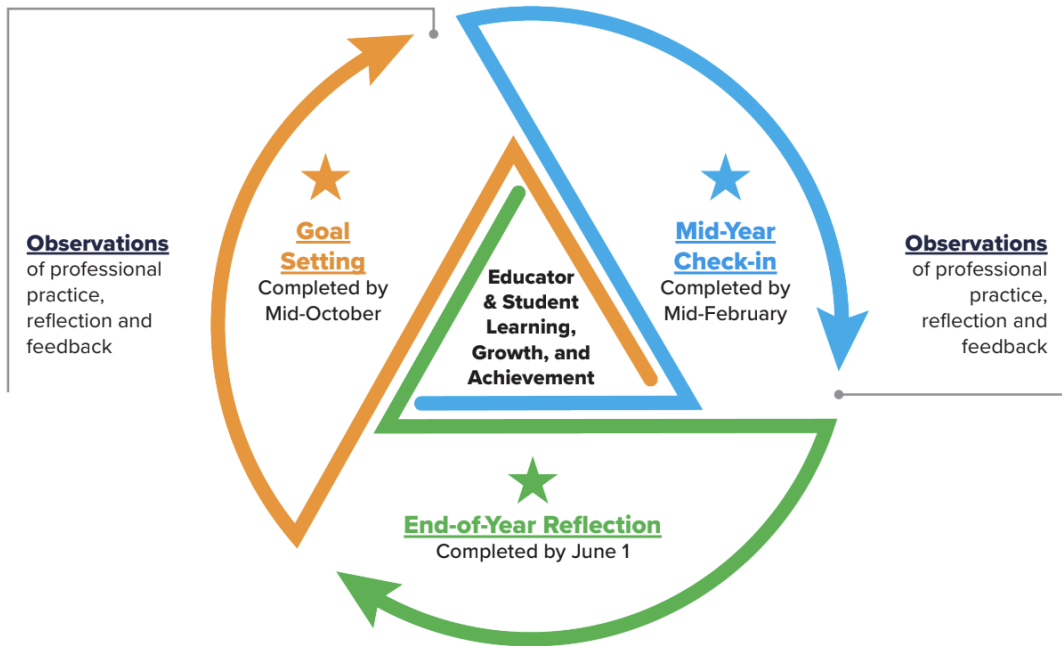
Observations
of professional practice, reflection and feedback

Goal Setting
Completed by Mid-October

Educator & Student Learning, Growth, and Achievement

Mid-Year Check-in
Completed by Mid-February

Observations
of professional practice, reflection and feedback

End-of-Year Reflection
Completed by June 1